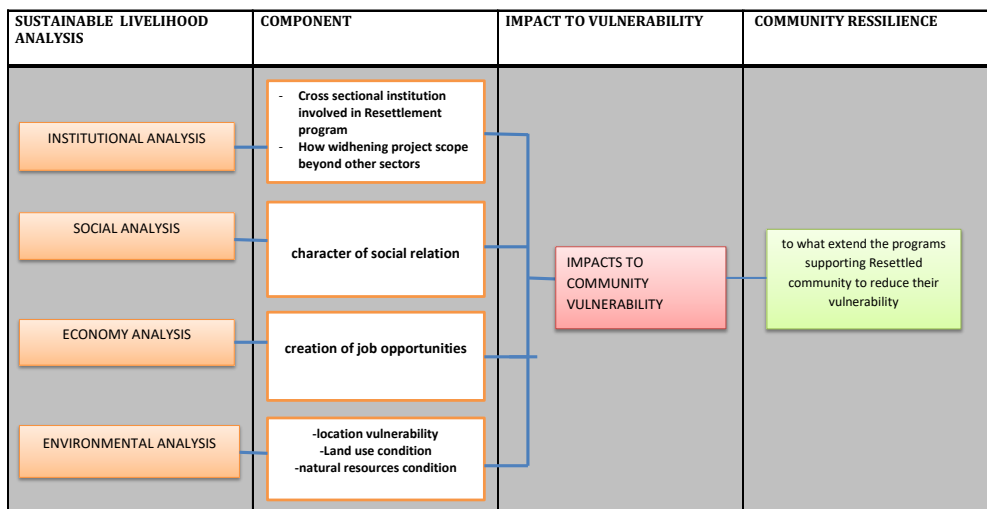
SUSTAINABLE LIVELIHOOD ANALYSIS

COMPONENT

IMPACT TO VULNERABILITY

COMMUNITY RESSILIENCE

INSTITUTIONAL ANALYSIS

- Cross sectional institution involved in Resettlement program
- How widhening project scope beyond other sectors

SOCIAL ANALYSIS

character of social relation

ECONOMY ANALYSIS

creation of job opportunities

ENVIRONMENTAL ANALYSIS

-location vulnerability
-Land use condition
-natural resources condition

IMPACTS TO COMMUNITY VULNERABILITY

to what extend the programs supporting Resettled community to reduce their vulnerability